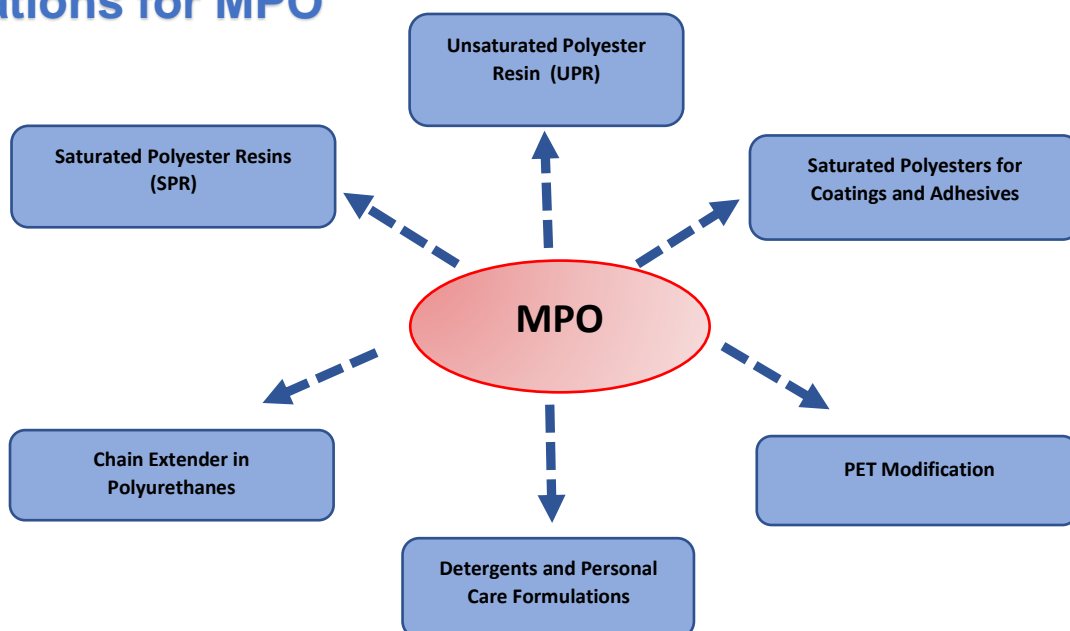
ations for MPO

Unsaturated Polyester Resin (UPR)

Saturated Polyester Resins (SPR)

Saturated Polyesters for Coatings and Adhesives

MPO

Chain Extender in Polyurethanes

PET Modification

Detergents and Personal Care Formulations